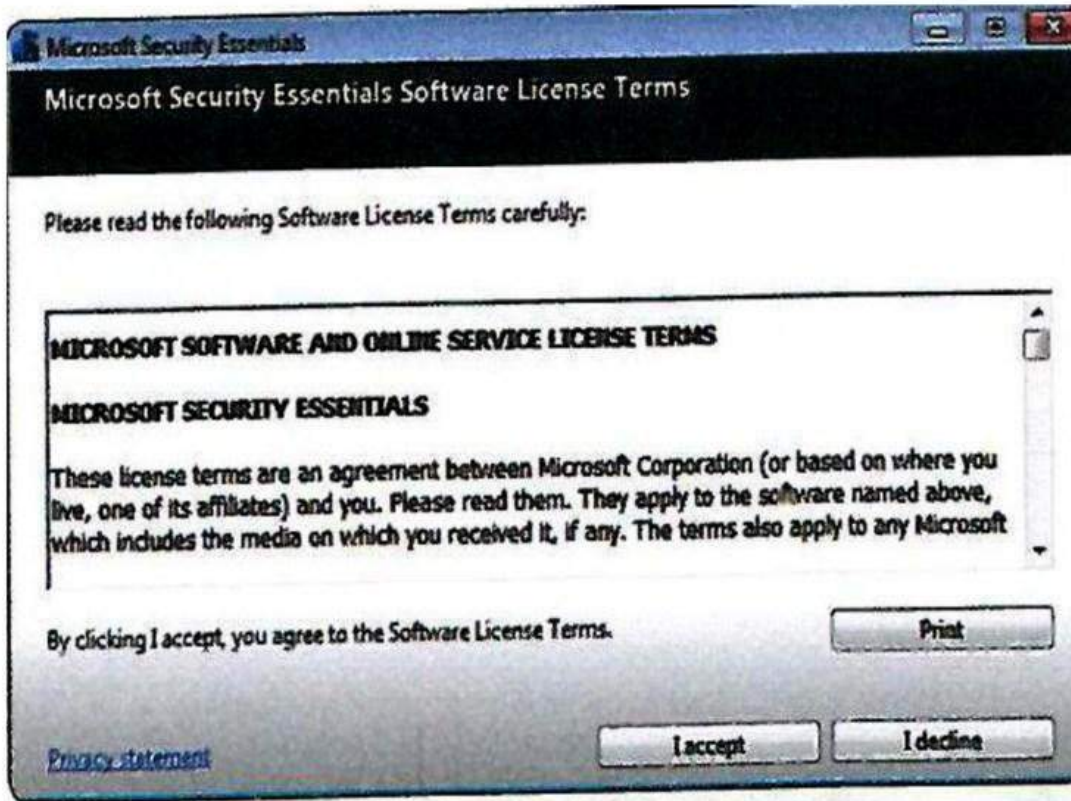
Microsoft Security Essentials

Microsoft Security Essentials Software License Terms

Please read the following Software License Terms carefully:

MICROSOFT SOFTWARE AND ONLINE SERVICE LICENSE TERMS

MICROSOFT SECURITY ESSENTIALS

These license terms are an agreement between Microsoft Corporation (or based on where you live, one of its affiliates) and you. Please read them. They apply to the software named above, which includes the media on which you received it, if any. The terms also apply to any Microsoft

By clicking I accept, you agree to the Software License Terms.

Print

Privacy statement

I accept

I decline